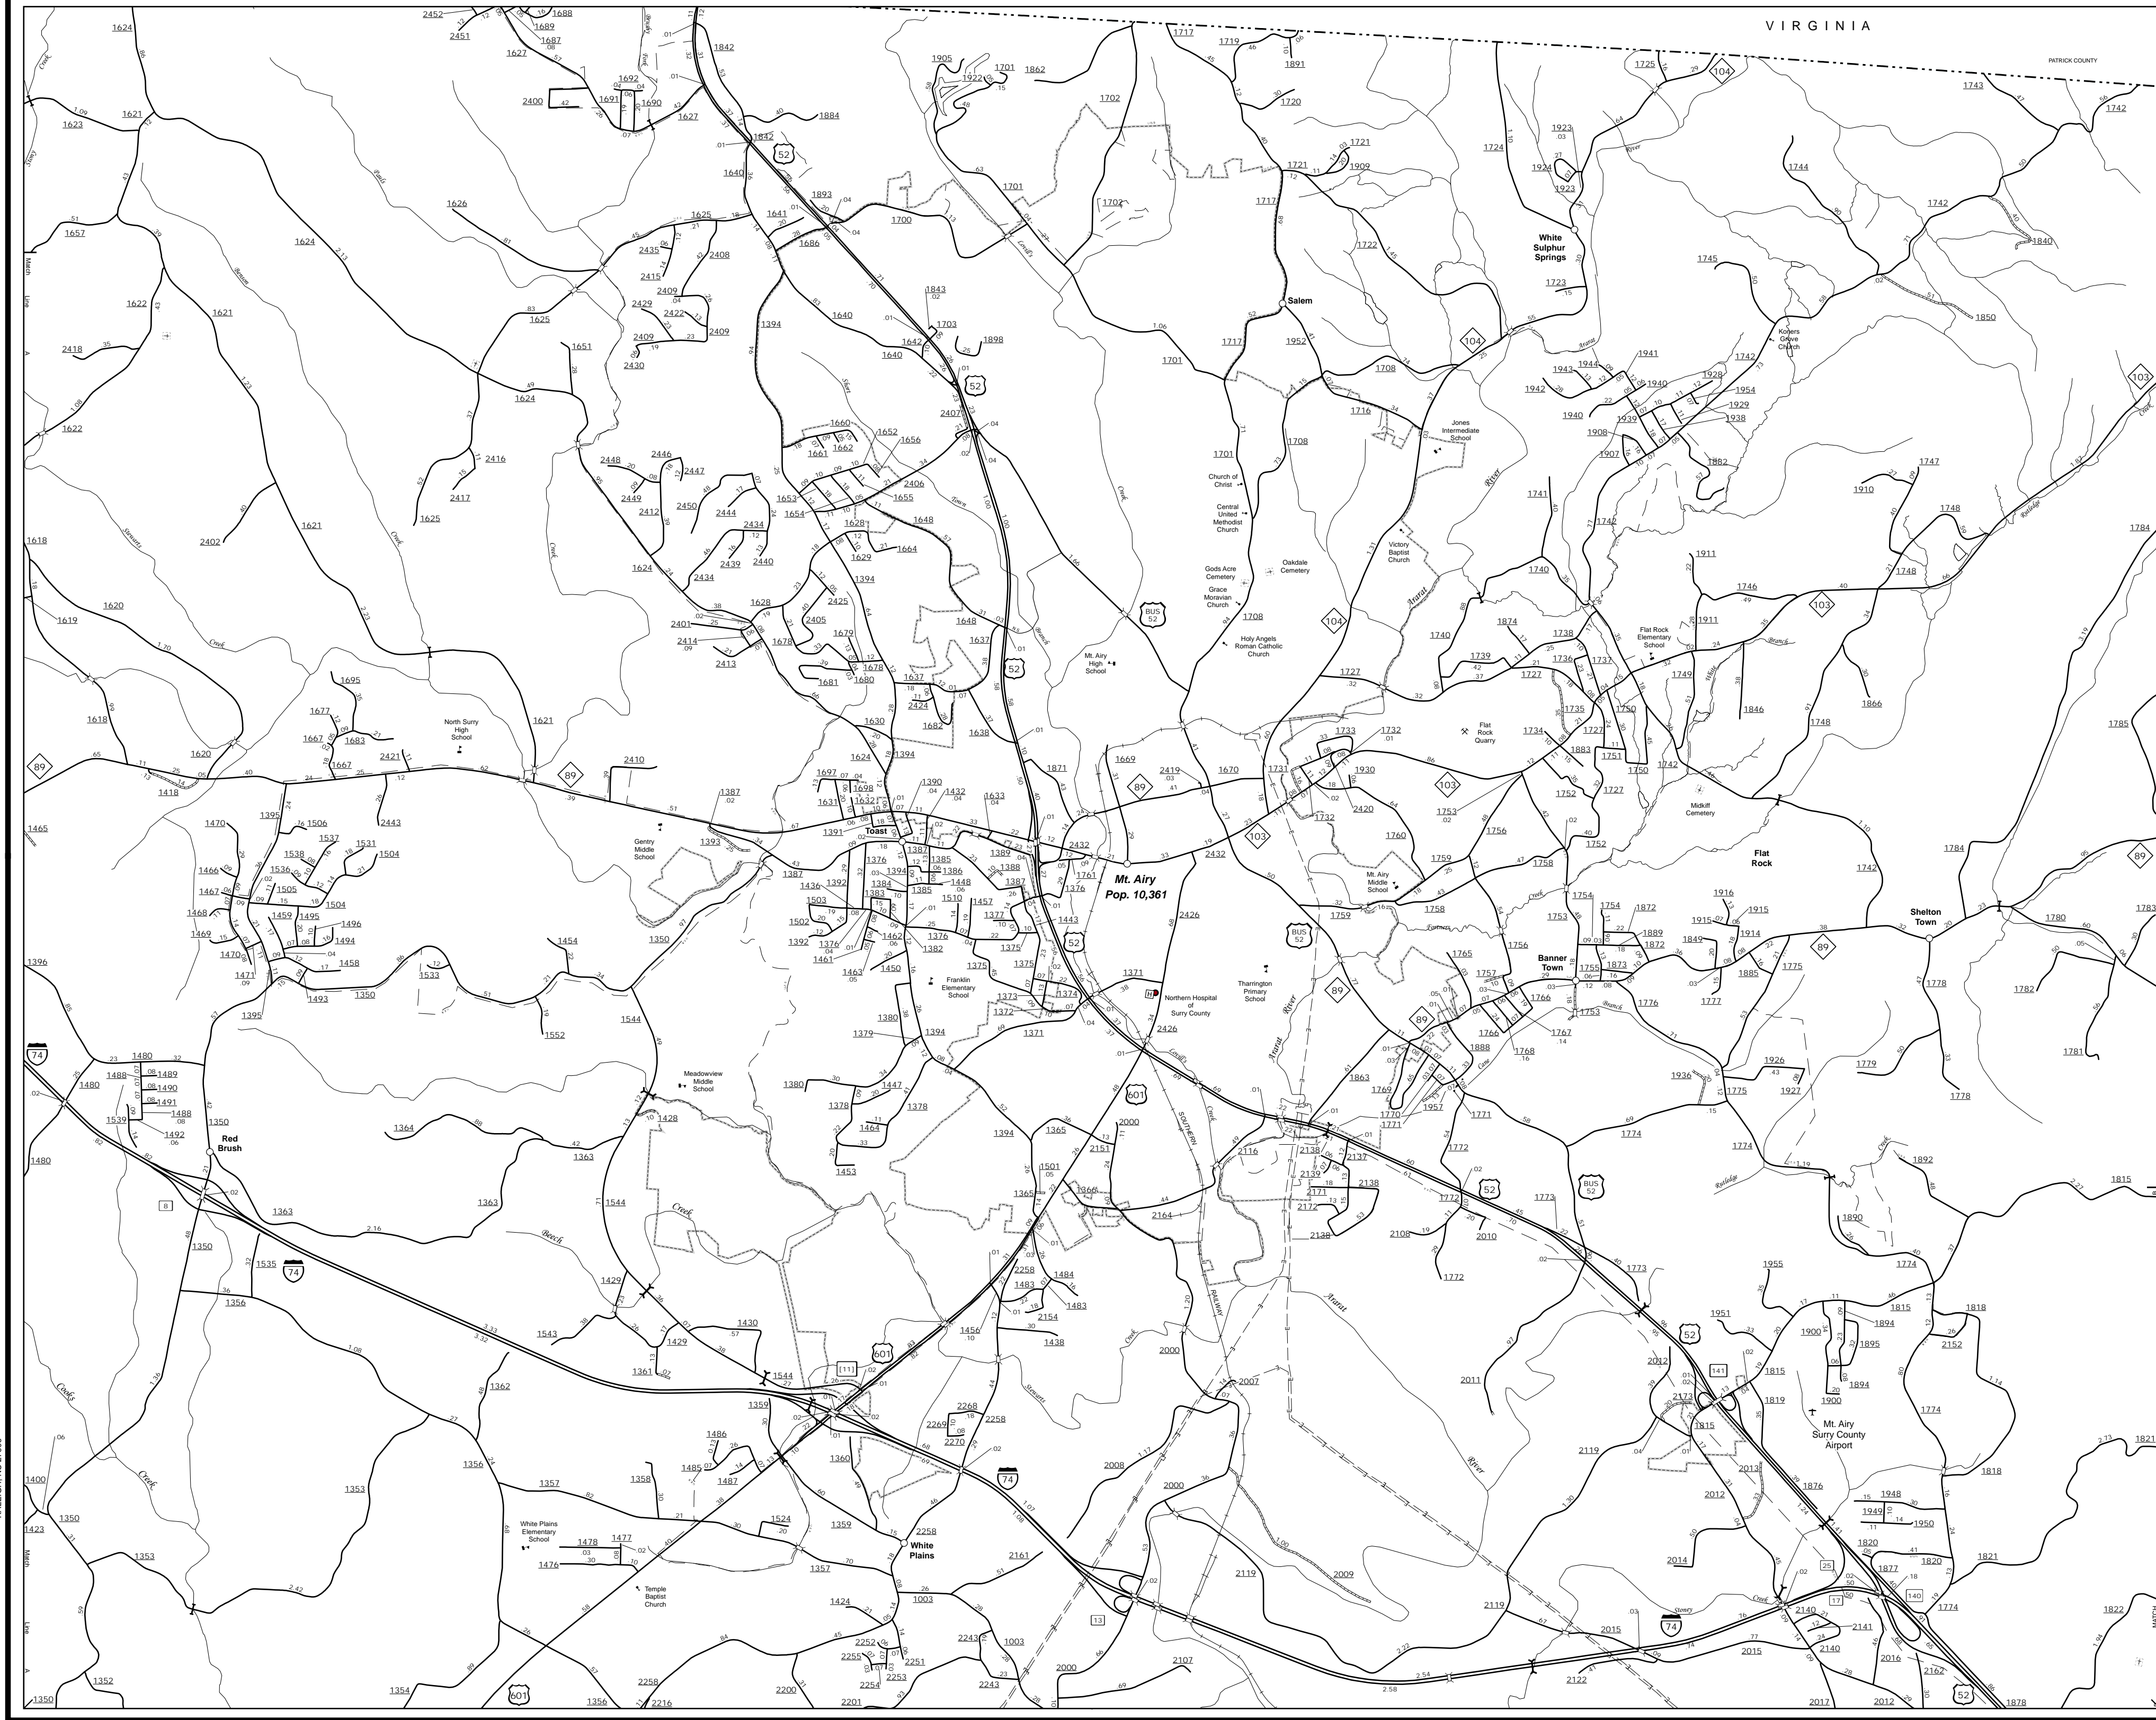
VIRGINIA

PATRICK COUNTY

White Sulphur Springs

Salem

Jones Intermediate School

Church of Christ

Central United Methodist Church

Victory Baptist Church

Gods Acre Cemetery

Oakdale Cemetery

Grace Moravian Church

Holy Angels Roman Catholic Church

Mt. Airy High School

Konerrs Grove Church

Flat Rock Elementary School

Flat Rock Quarry

Midkiff Cemetery

Flat Rock

Shelton Town

Banner Town

Mt. Airy Middle School

Mt. Airy
Pop. 10,361

Toast

Gentry Middle School

North Surry High School

Franklin Elementary School

Northern Hospital of Surry County

Tharrington Primary School

Meadowview Middle School

Red Brush

White Plains Elementary School

Temple Baptist Church

White Plains

Mt. Airy Surry County Airport

Ararat River

Stewarts Creek

Lovills Creek

Beech Creek

Cooks Creek

Stony Creek

Faulkner Creek

Southern Railway

Match Line

74

52

601

89

103

104

BUS 52